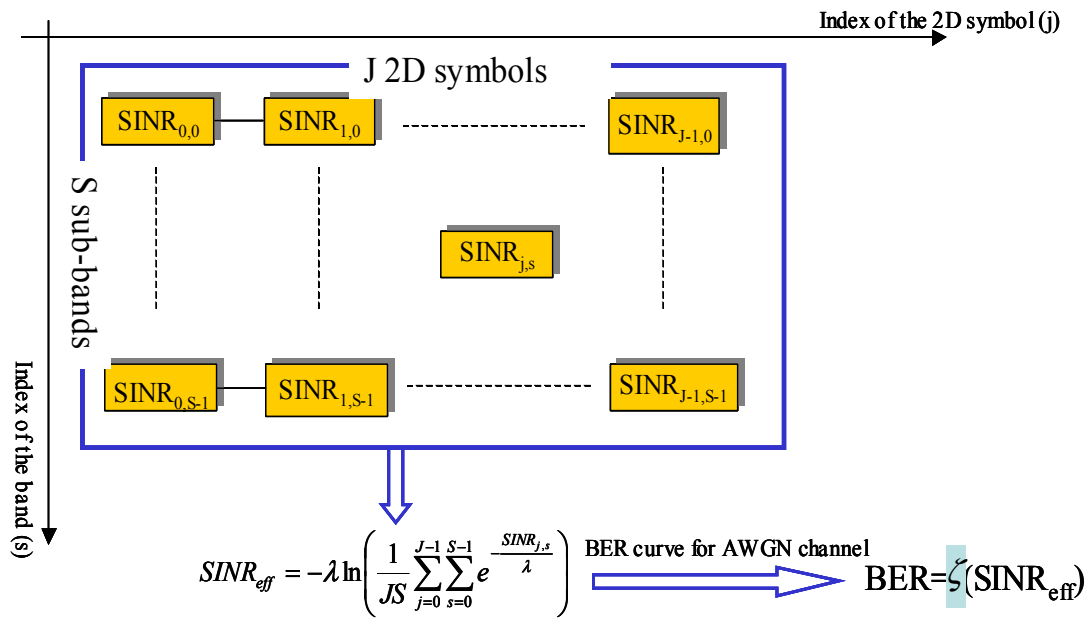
Index of the 2D symbol (j)

J 2D symbols

S sub-bands

$SINR_{0,0}$ $SINR_{1,0}$ $SINR_{J-1,0}$

$SINR_{j,s}$

$SINR_{0,S-1}$ $SINR_{1,S-1}$ $SINR_{J-1,S-1}$

Index of the band (s)

$SINR_{eff} = -\lambda \ln\left(\frac{1}{JS}\sum_{j=0}^{J-1}\sum_{s=0}^{S-1} e^{-\frac{SINR_{j,s}}{\lambda}}\right)$

BER curve for AWGN channel

BER=$\zeta(SINR_{eff})$